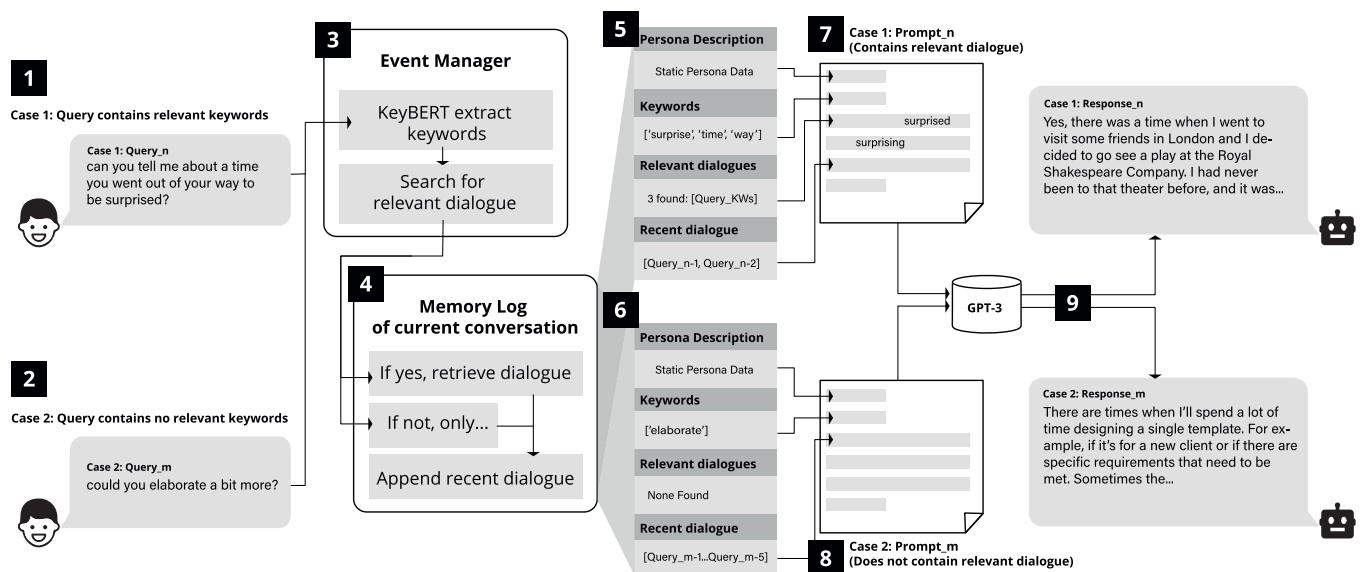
1

Case 1: Query contains relevant keywords

Case 1: Query_n
can you tell me about a time you went out of your way to be surprised?

2

Case 2: Query contains no relevant keywords

Case 2: Query_m
could you elaborate a bit more?

3

Event Manager

KeyBERT extract keywords

Search for relevant dialogue

4

Memory Log of current conversation

If yes, retrieve dialogue

If not, only...

Append recent dialogue

5

Persona Description

Static Persona Data

Keywords

['surprise', 'time', 'way']

Relevant dialogues

3 found: [Query_KWs]

Recent dialogue

[Query_n-1, Query_n-2]

6

Persona Description

Static Persona Data

Keywords

['elaborate']

Relevant dialogues

None Found

Recent dialogue

[Query_m-1...Query_m-5]

7

Case 1: Prompt_n
(Contains relevant dialogue)

surprised

surprising

GPT-3

9

8

Case 2: Prompt_m
(Does not contain relevant dialogue)

Case 1: Response_n
Yes, there was a time when I went to visit some friends in London and I decided to go see a play at the Royal Shakespeare Company. I had never been to that theater before, and it was...

Case 2: Response_m
There are times when I'll spend a lot of time designing a single template. For example, if it's for a new client or if there are specific requirements that need to be met. Sometimes the...